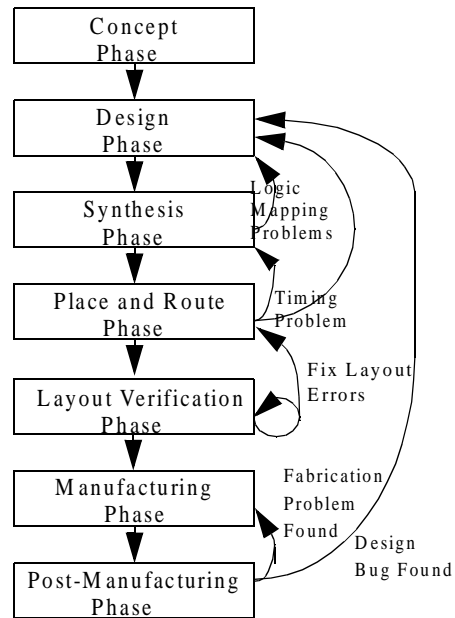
Concept Phase

Design Phase

Synthesis Phase

Logic Mapping Problems

Place and Route Phase

Timing Problem

Layout Verification Phase

Fix Layout Errors

Manufacturing Phase

Fabrication Problem Found

Post-Manufacturing Phase

Design Bug Found